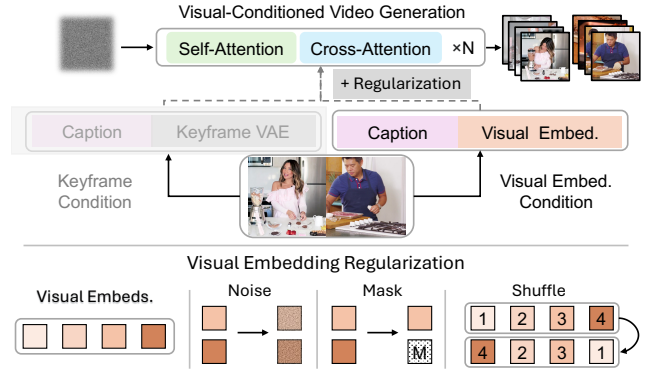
Visual-Conditioned Video Generation

Self-Attention

Cross-Attention

×N

+ Regularization

Caption

Keyframe VAE

Caption

Visual Embed.

Keyframe Condition

Visual Embed. Condition

Visual Embedding Regularization

Visual Embeds.

Noise

Mask

M

Shuffle

| 1 | 2 | 3 | 4 |
|---|---|---|---|
| 4 | 2 | 3 | 1 |